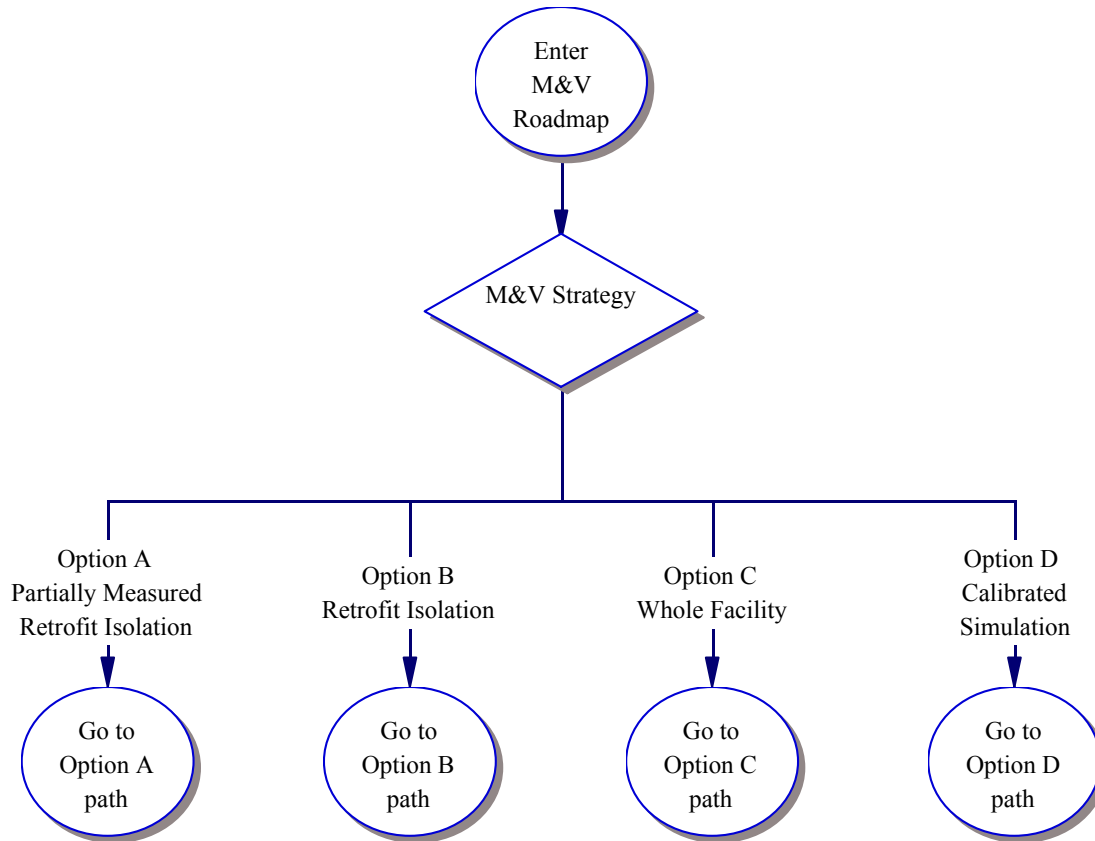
Enter M&V Roadmap

M&V Strategy

Option A Partially Measured Retrofit Isolation

Option B Retrofit Isolation

Option C Whole Facility

Option D Calibrated Simulation

Go to Option A path

Go to Option B path

Go to Option C path

Go to Option D path